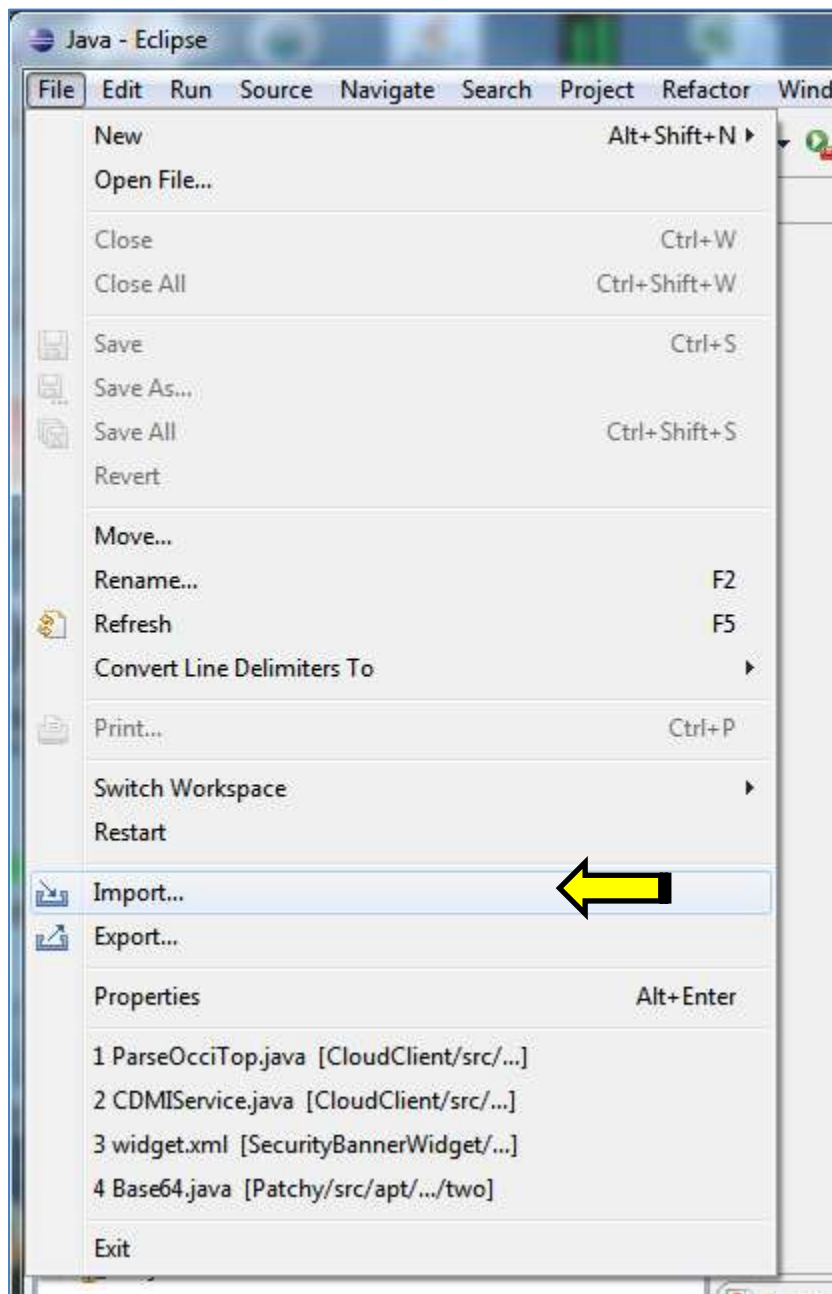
Java - Eclipse

File Edit Run Source Navigate Search Project Refactor Wind

New Alt+Shift+N ▸
Open File...

Close Ctrl+W
Close All Ctrl+Shift+W

Save Ctrl+S
Save As...
Save All Ctrl+Shift+S
Revert

Move...
Rename... F2
Refresh F5
Convert Line Delimiters To ▸

Print... Ctrl+P

Switch Workspace ▸
Restart

Import...
Export...

Properties Alt+Enter

1 ParseOcciTop.java [CloudClient/src/...]
2 CDMIService.java [CloudClient/src/...]
3 widget.xml [SecurityBannerWidget/...]
4 Base64.java [Patchy/src/apt/.../two]

Exit